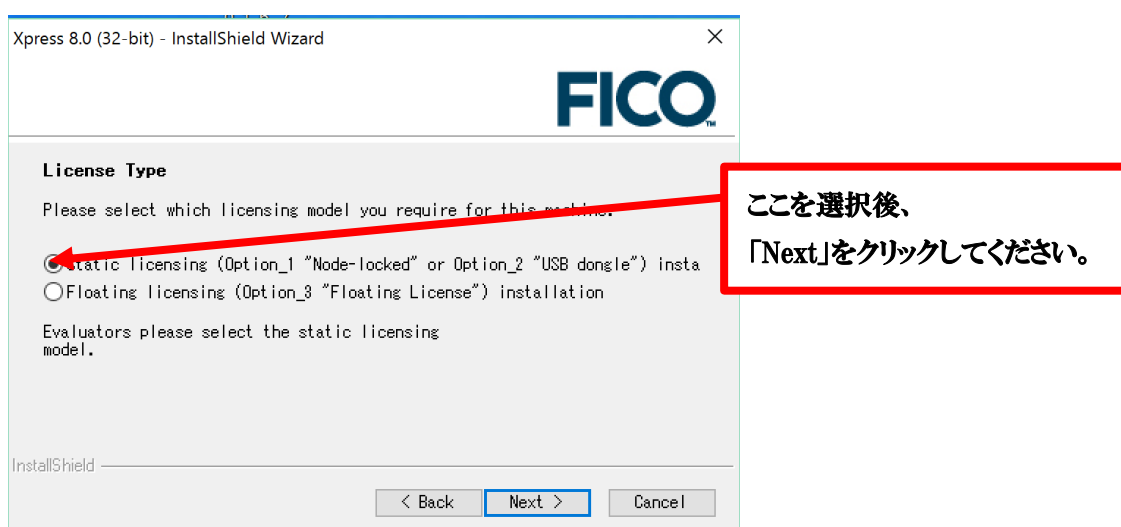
Xpress 8.0 (32-bit) - InstallShield Wizard

FICO

License Type

Please select which licensing model you require for this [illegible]

Static licensing (Option_1 "Node-locked" or Option_2 "USB dongle") insta

Floating licensing (Option_3 "Floating License") installation

Evaluators please select the static licensing model.

ここを選択後、
「Next」をクリックしてください。

InstallShield

< Back   Next >   Cancel